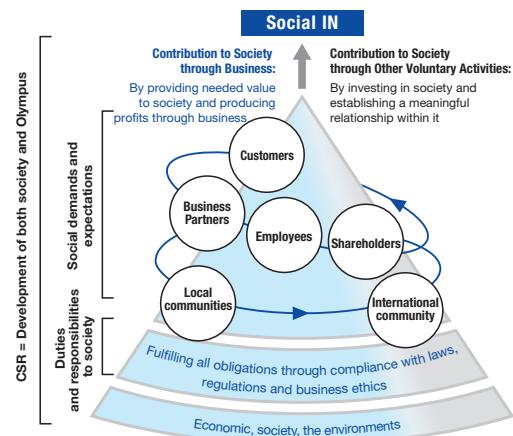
Social IN

Contribution to Society through Business:

By providing needed value to society and producing profits through business

Contribution to Society through Other Voluntary Activities:

By investing in society and establishing a meaningful relationship within it

CSR = Development of both society and Olympus

Social demands and expectations

Duties and responsibilities to society

Customers

Business Partners

Employees

Shareholders

Local communities

International community

Fulfilling all obligations through compliance with laws, regulations and business ethics

Economic, society, the environments